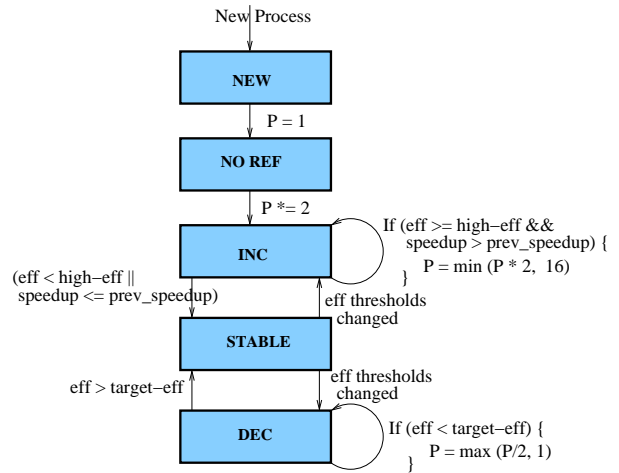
New Process

NEW

P = 1

NO REF

P *= 2

INC

If (eff >= high−eff && speedup > prev_speedup) {
P = min (P * 2, 16)
}

(eff < high−eff || speedup <= prev_speedup)

eff thresholds changed

STABLE

eff > target−eff

eff thresholds changed

DEC

If (eff < target−eff) {
P = max (P/2, 1)
}